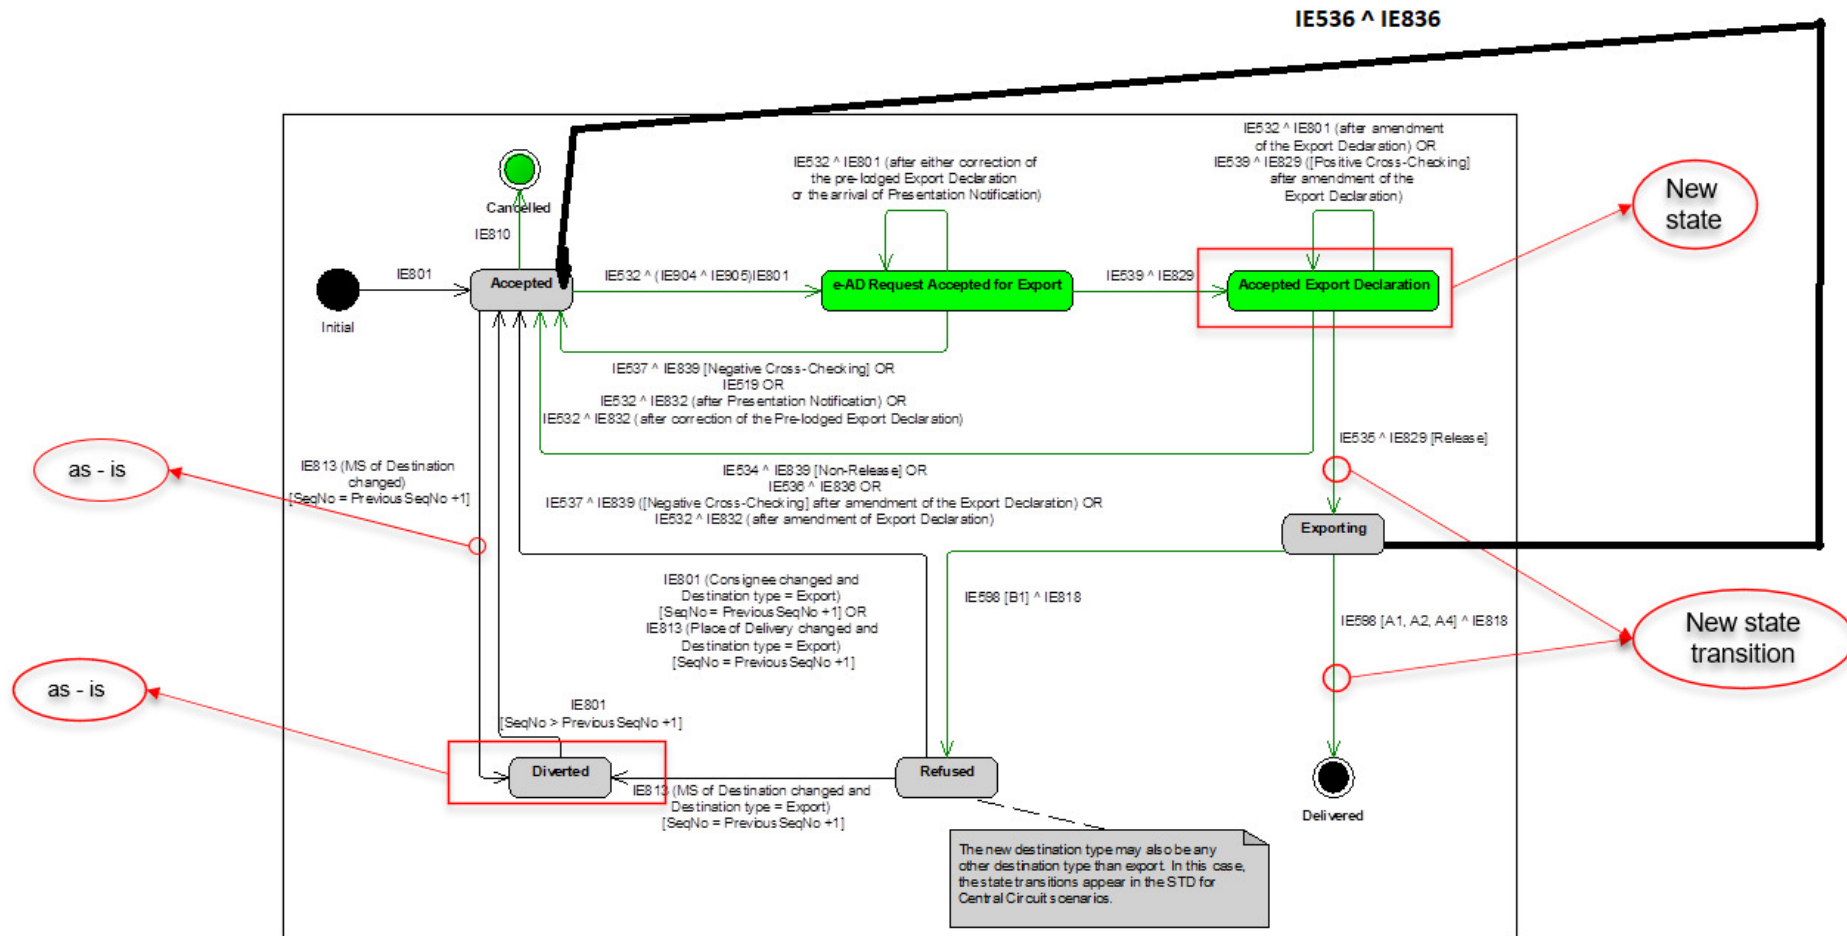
IE536 ^ IE836

Cancelled

IE810

IE801

Initial

Accepted

IE532 ^ IE801 (after either correction of the pre-lodged Export Declaration or the arrival of Presentation Notification)

IE532 ^ (IE904 ^ IE905)IE801

e-AD Request Accepted for Export

IE539 ^ IE829

IE532 ^ IE801 (after amendment of the Export Declaration) OR IE539 ^ IE829 ([Positive Cross-Checking] after amendment of the Export Declaration)

Accepted Export Declaration

New state

IE537 ^ IE839 [Negative Cross-Checking] OR IE519 OR IE532 ^ IE832 (after Presentation Notification) OR IE532 ^ IE832 (after correction of the Pre-lodged Export Declaration)

IE535 ^ IE829 [Release]

as - is

IE813 (MS of Destination changed) [SeqNo = Previous SeqNo +1]

IE534 ^ IE839 [Non-Release] OR IE536 ^ IE836 OR IE537 ^ IE839 ([Negative Cross-Checking] after amendment of the Export Declaration) OR IE532 ^ IE832 (after amendment of Export Declaration)

Exporting

IE801 (Consignee changed and Destination type = Export) [SeqNo = Previous SeqNo +1] OR IE813 (Place of Delivery changed and Destination type = Export) [SeqNo = Previous SeqNo +1]

IE598 [B1] ^ IE818

IE598 [A1, A2, A4] ^ IE818

New state transition

as - is

IE801 [SeqNo > Previous SeqNo +1]

Diverted

IE813 (MS of Destination changed and Destination type = Export) [SeqNo = Previous SeqNo +1]

Refused

Delivered

The new destination type may also be any other destination type than export. In this case, the state transitions appear in the STD for Central Circuit scenarios.